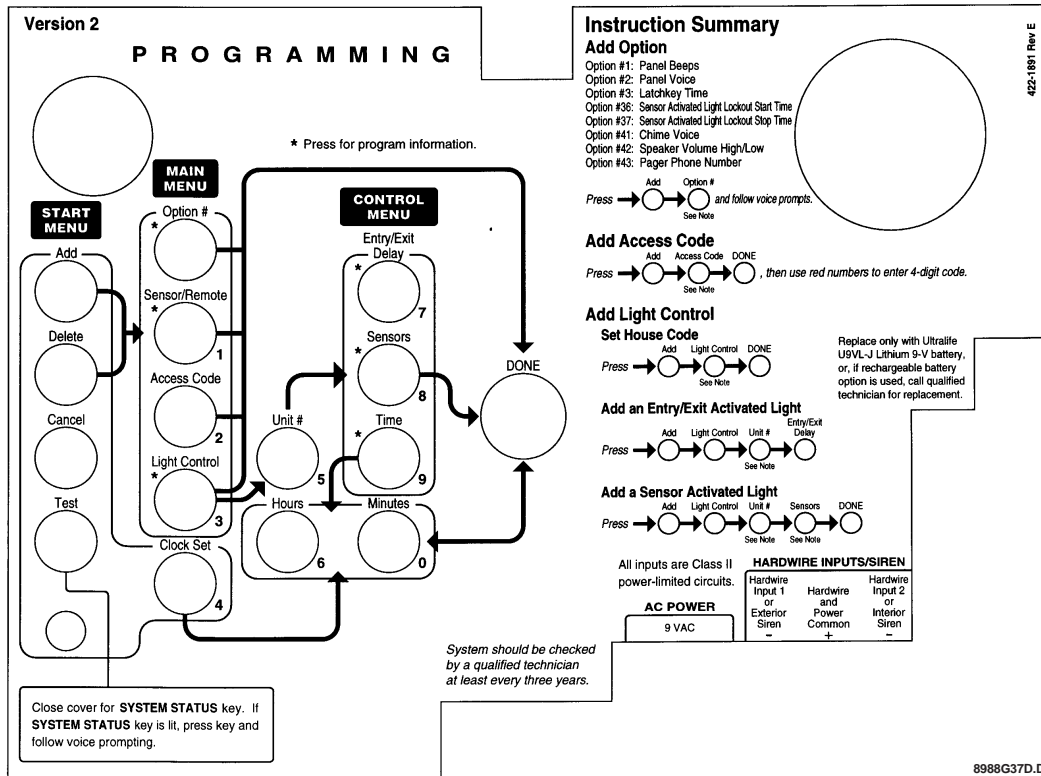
Version 2

PROGRAMMING

* Press for program information.

START MENU

Add

Delete

Cancel

Test

MAIN MENU

Option #
*

Sensor/Remote
*
1

Access Code
2

Light Control
*
3

Clock Set
4

CONTROL MENU

Entry/Exit Delay
*
7

Sensors
*
8

Time
*
9

Unit #
5

Hours
6

Minutes
0

DONE

Close cover for **SYSTEM STATUS** key. If **SYSTEM STATUS** key is lit, press key and follow voice prompting.

Instruction Summary

Add Option

Option #1: Panel Beeps
Option #2: Panel Voice
Option #3: Latchkey Time
Option #36: Sensor Activated Light Lockout Start Time
Option #37: Sensor Activated Light Lockout Stop Time
Option #41: Chime Voice
Option #42: Speaker Volume High/Low
Option #43: Pager Phone Number

Press Add Option # See Note and follow voice prompts.

Add Access Code

Press Add Access Code See Note DONE , then use red numbers to enter 4-digit code.

Add Light Control

Set House Code

Press Add Light Control See Note DONE

Replace only with Ultralife U9VL-J Lithium 9-V battery, or, if rechargeable battery option is used, call qualified technician for replacement.

Add an Entry/Exit Activated Light

Press Add Light Control Unit # See Note Entry/Exit Delay

Add a Sensor Activated Light

Press Add Light Control Unit # See Note Sensors See Note DONE

All inputs are Class II power-limited circuits.

AC POWER

9 VAC

HARDWIRE INPUTS/SIREN

| Hardwire Input 1 or Exterior Siren | Hardwire and Power Common | Hardwire Input 2 or Interior Siren |
|---|---|---|
| − | + | − |

System should be checked by a qualified technician at least every three years.

422-1891 Rev E

8988G37D.D